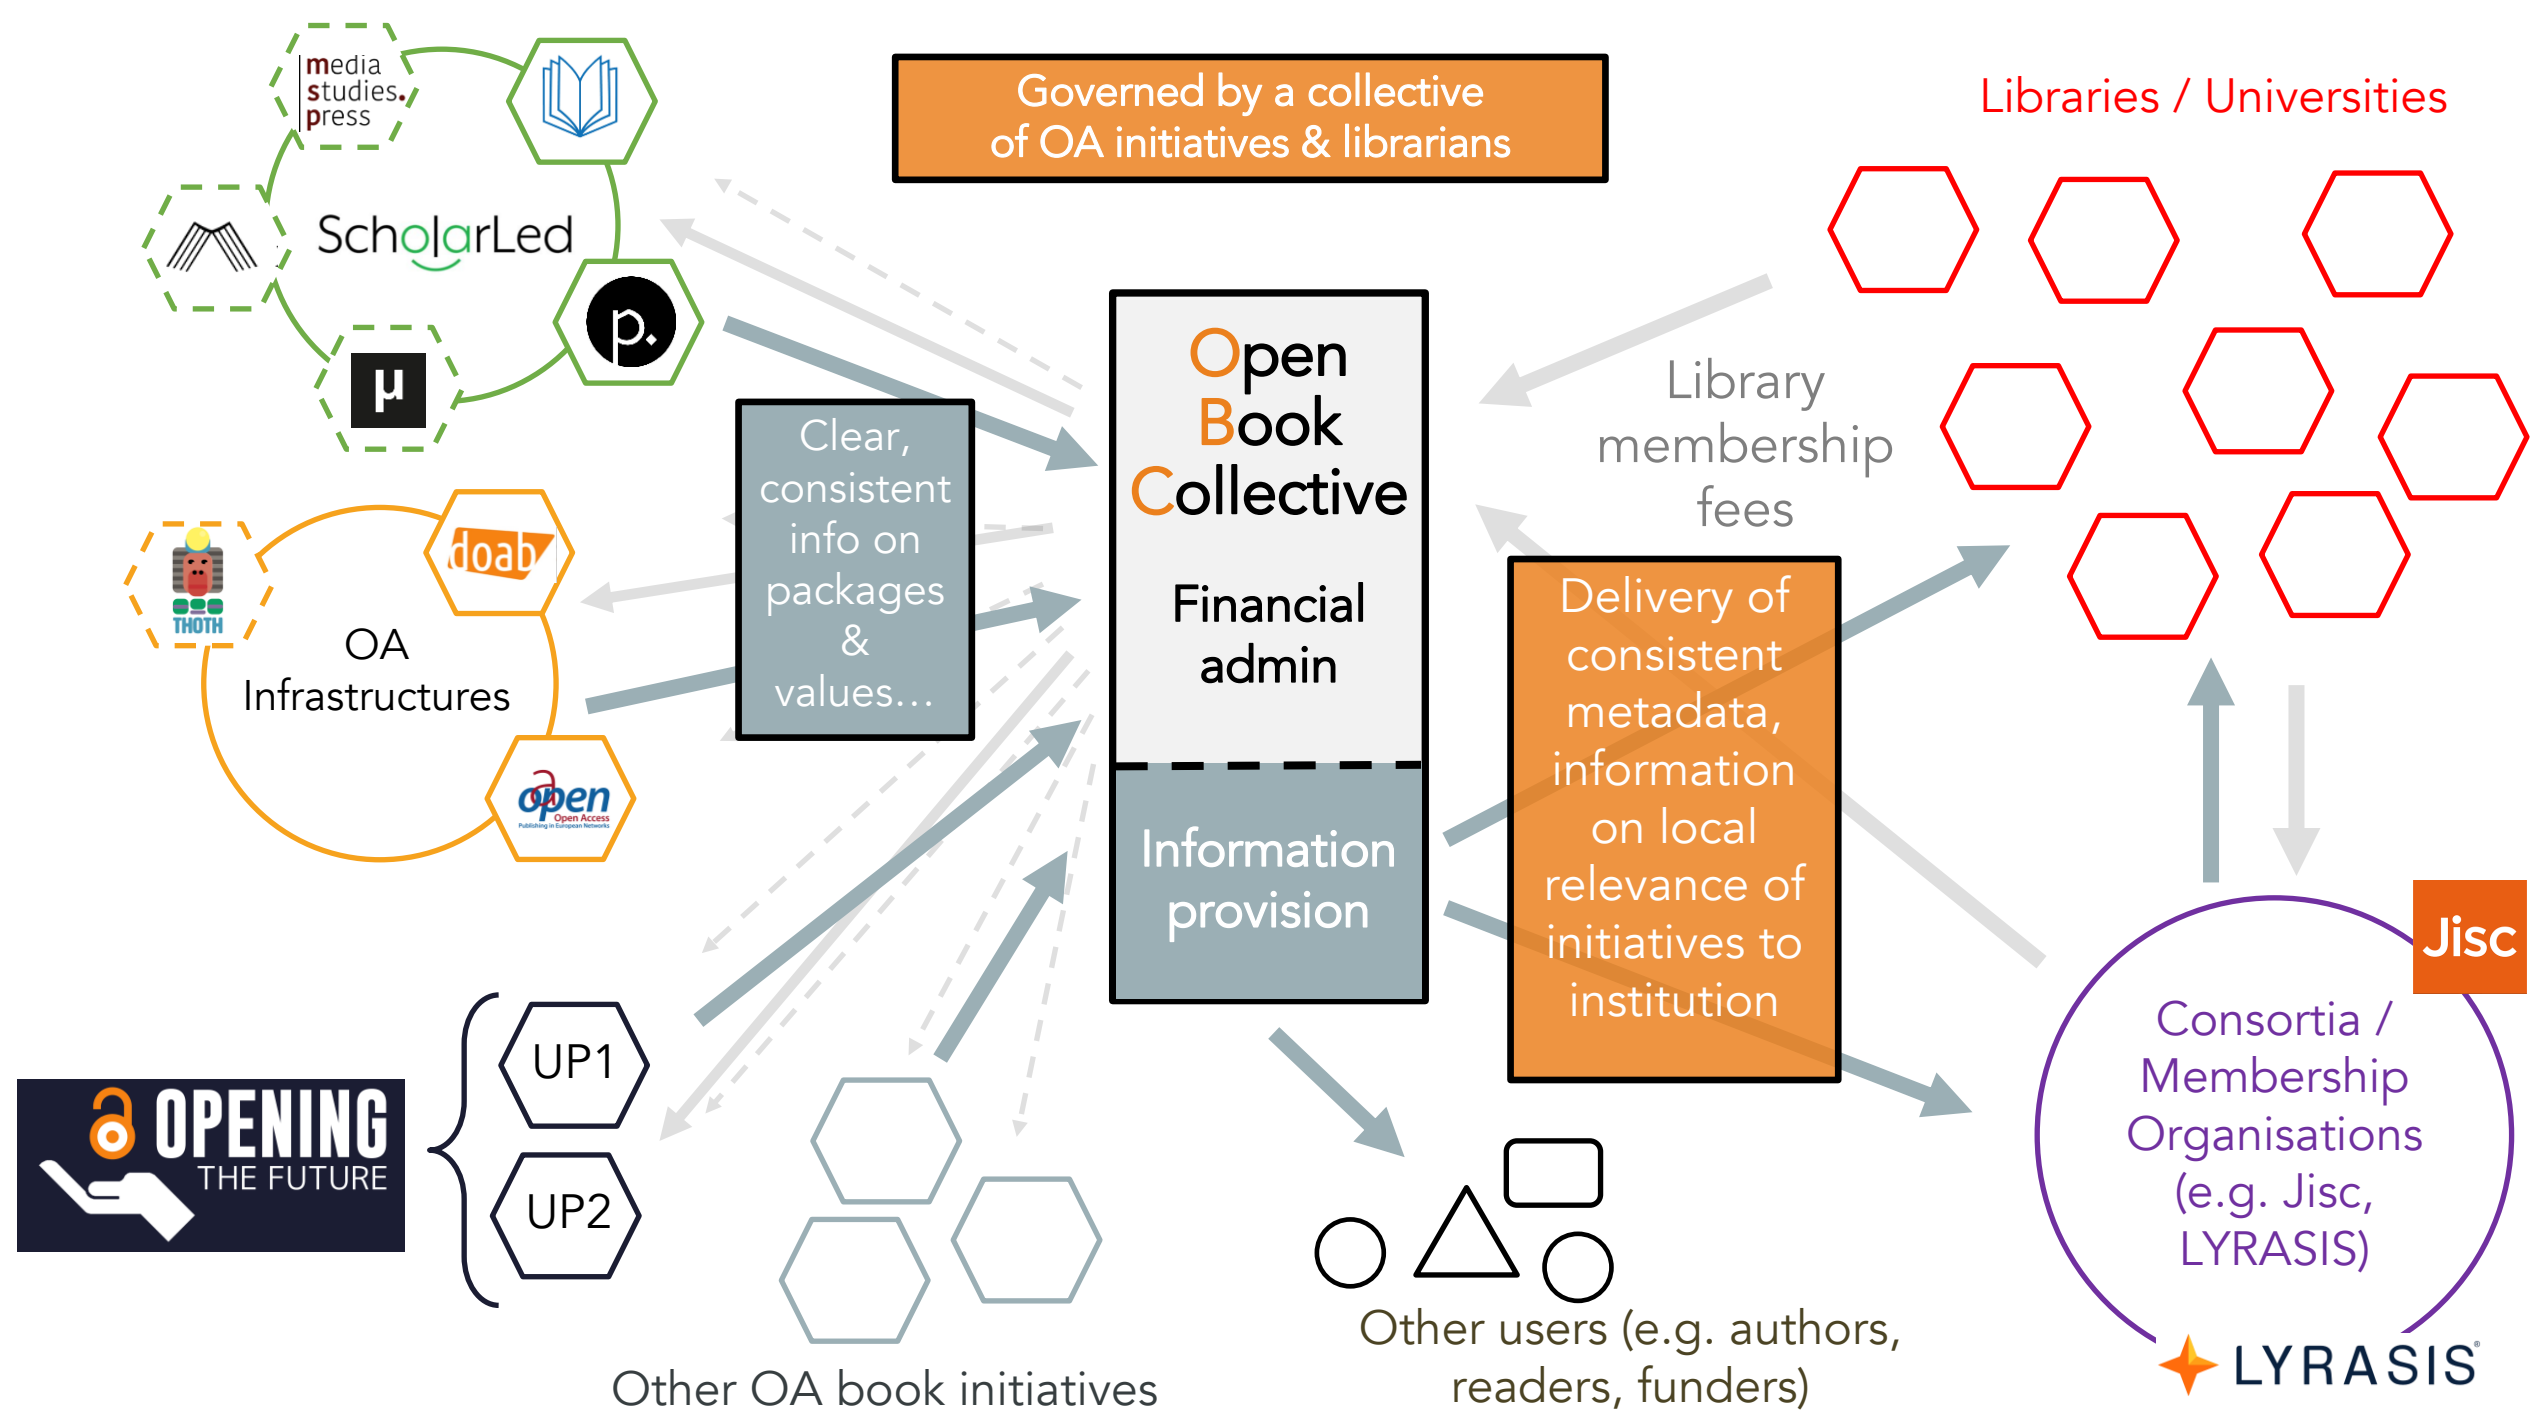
media studies. press

ScholarLed

p.

μ

Governed by a collective of OA initiatives & librarians

Libraries / Universities

Open Book Collective

Financial admin

Information provision

Library membership fees

Clear, consistent info on packages & values...

doab

THOTH

OA Infrastructures

open
Open Access
Publishing in European Networks

Delivery of consistent metadata, information on local relevance of initiatives to institution

Jisc

Consortia / Membership Organisations (e.g. Jisc, LYRASIS)

OPENING THE FUTURE

UP1

UP2

Other OA book initiatives

Other users (e.g. authors, readers, funders)

LYRASIS